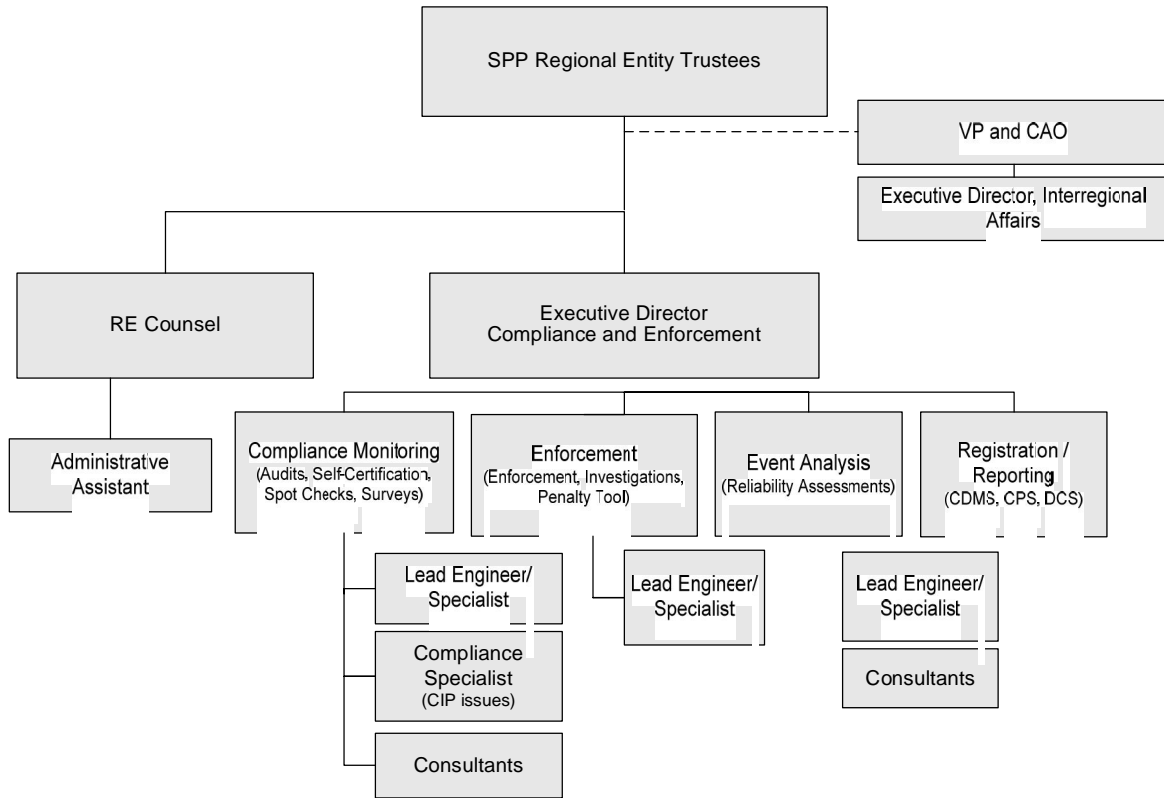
SPP Regional Entity Trustees

VP and CAO

Executive Director, Interregional Affairs

RE Counsel

Executive Director Compliance and Enforcement

Administrative Assistant

Compliance Monitoring (Audits, Self-Certification, Spot Checks, Surveys)

Enforcement (Enforcement, Investigations, Penalty Tool)

Event Analysis (Reliability Assessments)

Registration / Reporting (CDMS, CPS, DCS)

Lead Engineer/ Specialist

Compliance Specialist (CIP issues)

Consultants

Lead Engineer/ Specialist

Lead Engineer/ Specialist

Consultants